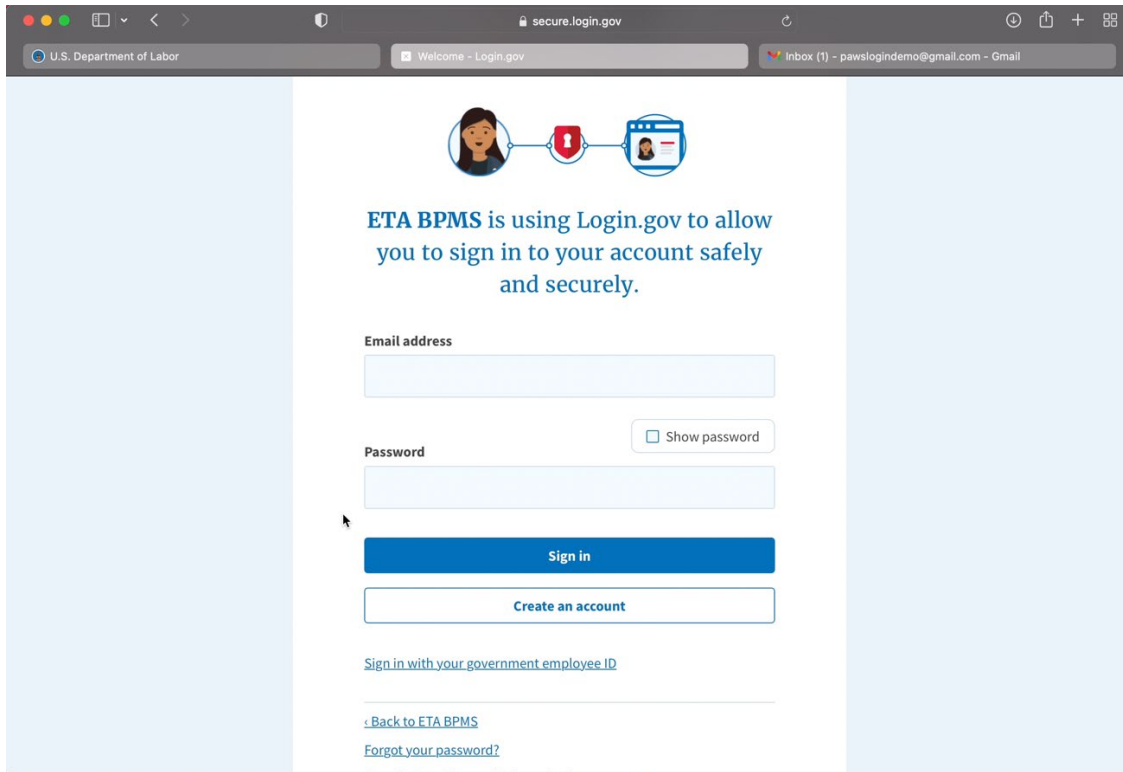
secure.login.gov

U.S. Department of Labor

Welcome - Login.gov

Inbox (1) - pawslogindemo@gmail.com - Gmail

ETA BPMS is using Login.gov to allow you to sign in to your account safely and securely.

Email address

Show password

Password

Sign in

Create an account

Sign in with your government employee ID

‹ Back to ETA BPMS

Forgot your password?